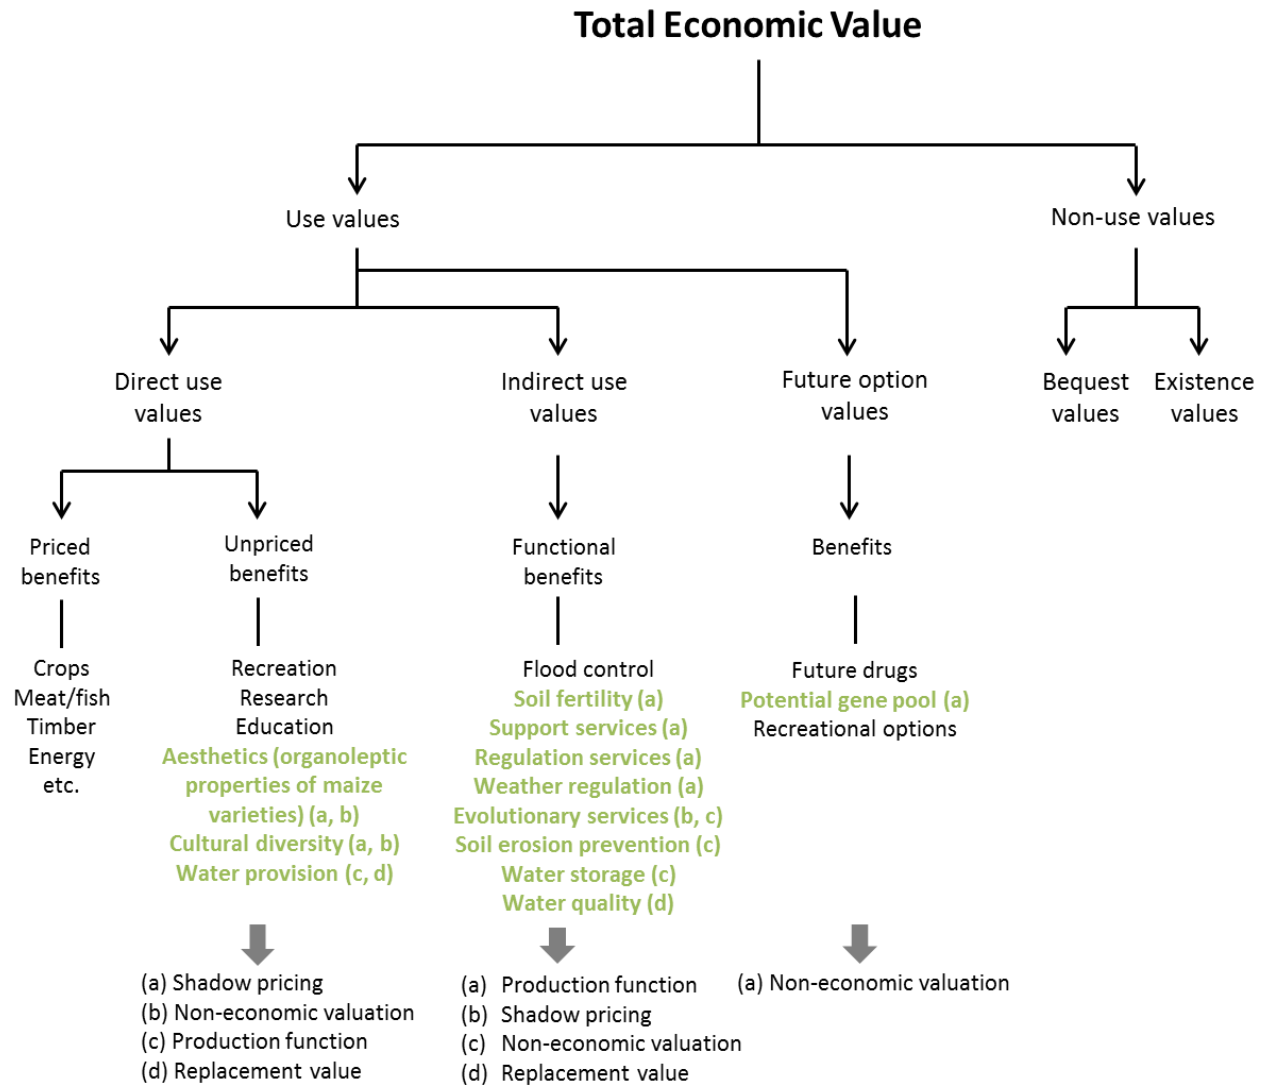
Total Economic Value

Use values

Non-use values

Direct use values

Indirect use values

Future option values

Bequest values

Existence values

Priced benefits

Unpriced benefits

Functional benefits

Benefits

Crops
Meat/fish
Timber
Energy
etc.

Recreation
Research
Education
Aesthetics (organoleptic properties of maize varieties) (a, b)
Cultural diversity (a, b)
Water provision (c, d)

Flood control
Soil fertility (a)
Support services (a)
Regulation services (a)
Weather regulation (a)
Evolutionary services (b, c)
Soil erosion prevention (c)
Water storage (c)
Water quality (d)

Future drugs
Potential gene pool (a)
Recreational options

(a) Shadow pricing
(b) Non-economic valuation
(c) Production function
(d) Replacement value

(a) Production function
(b) Shadow pricing
(c) Non-economic valuation
(d) Replacement value

(a) Non-economic valuation